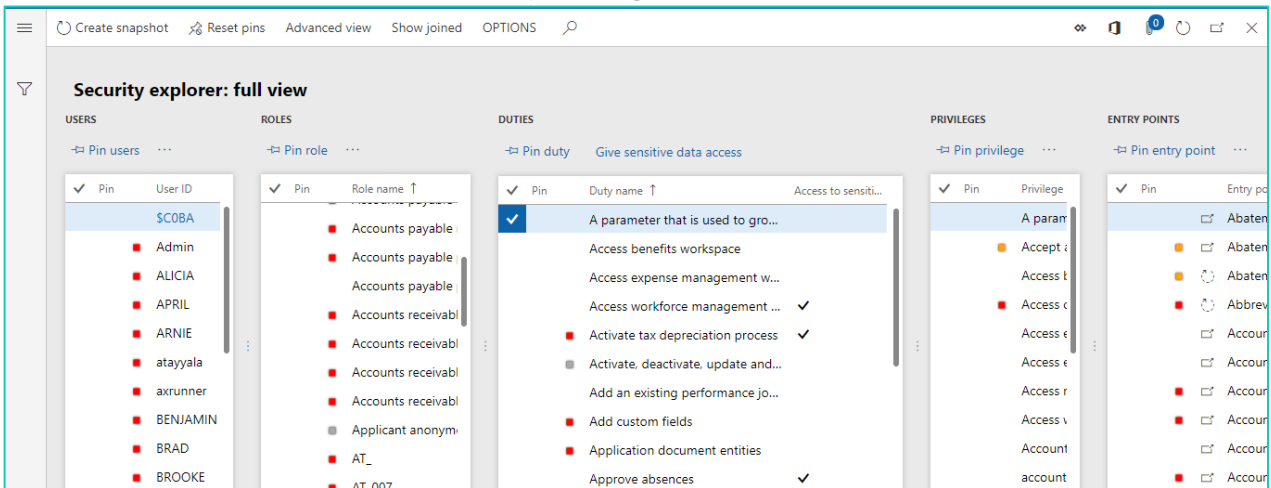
Create snapshot Reset pins Advanced view Show joined OPTIONS

0

Security explorer: full view

USERS

Pin users ···

| Pin | User ID |
|---|---|
| | $C0BA |
| | Admin |
| | ALICIA |
| | APRIL |
| | ARNIE |
| | atayyala |
| | axrunner |
| | BENJAMIN |
| | BRAD |
| | BROOKE |

ROLES

Pin role ···

| Pin | Role name ↑ |
|---|---|
| | Accounts payable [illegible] |
| | Accounts payable |
| | Accounts payable |
| | Accounts payable |
| | Accounts receivabl |
| | Accounts receivabl |
| | Accounts receivabl |
| | Accounts receivabl |
| | Applicant anonym |
| | AT_ |
| | AT_007 |

DUTIES

Pin duty Give sensitive data access

| Pin | Duty name ↑ | Access to sensiti... |
|---|---|---|
| | A parameter that is used to gro... | |
| | Access benefits workspace | |
| | Access expense management w... | |
| | Access workforce management ... | ✓ |
| | Activate tax depreciation process | ✓ |
| | Activate, deactivate, update and... | |
| | Add an existing performance jo... | |
| | Add custom fields | |
| | Application document entities | |
| | Approve absences | ✓ |

PRIVILEGES

Pin privilege ···

| Pin | Privilege |
|---|---|
| | A param |
| | Accept a |
| | Access b |
| | Access c |
| | Access e |
| | Access e |
| | Access r |
| | Access v |
| | Account |
| | account |

ENTRY POINTS

Pin entry point ···

| Pin | Entry po |
|---|---|
| | Abaten |
| | Abaten |
| | Abaten |
| | Abbrev |
| | Accoun |
| | Accoun |
| | Accoun |
| | Accoun |
| | Accoun |
| | Accoun |